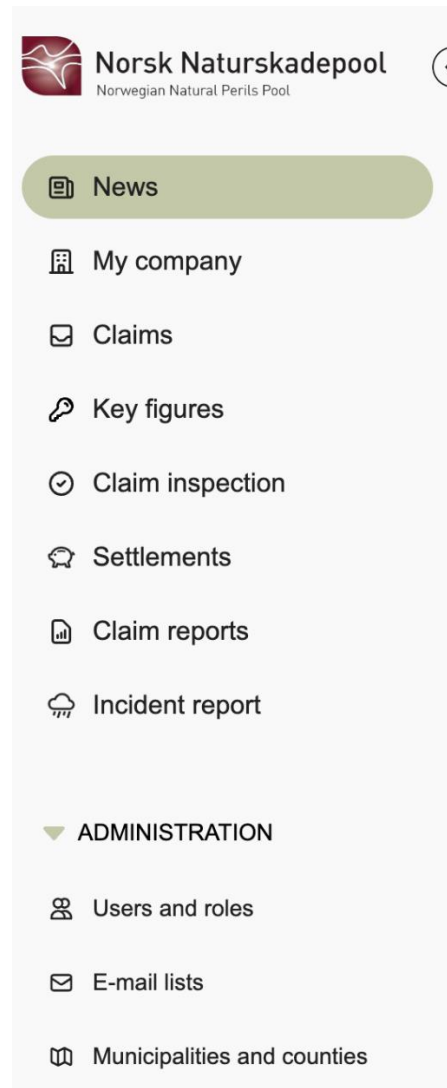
Norsk Naturskadepool
Norwegian Natural Perils Pool

News

My company

Claims

Key figures

Claim inspection

Settlements

Claim reports

Incident report

ADMINISTRATION

Users and roles

E-mail lists

Municipalities and counties